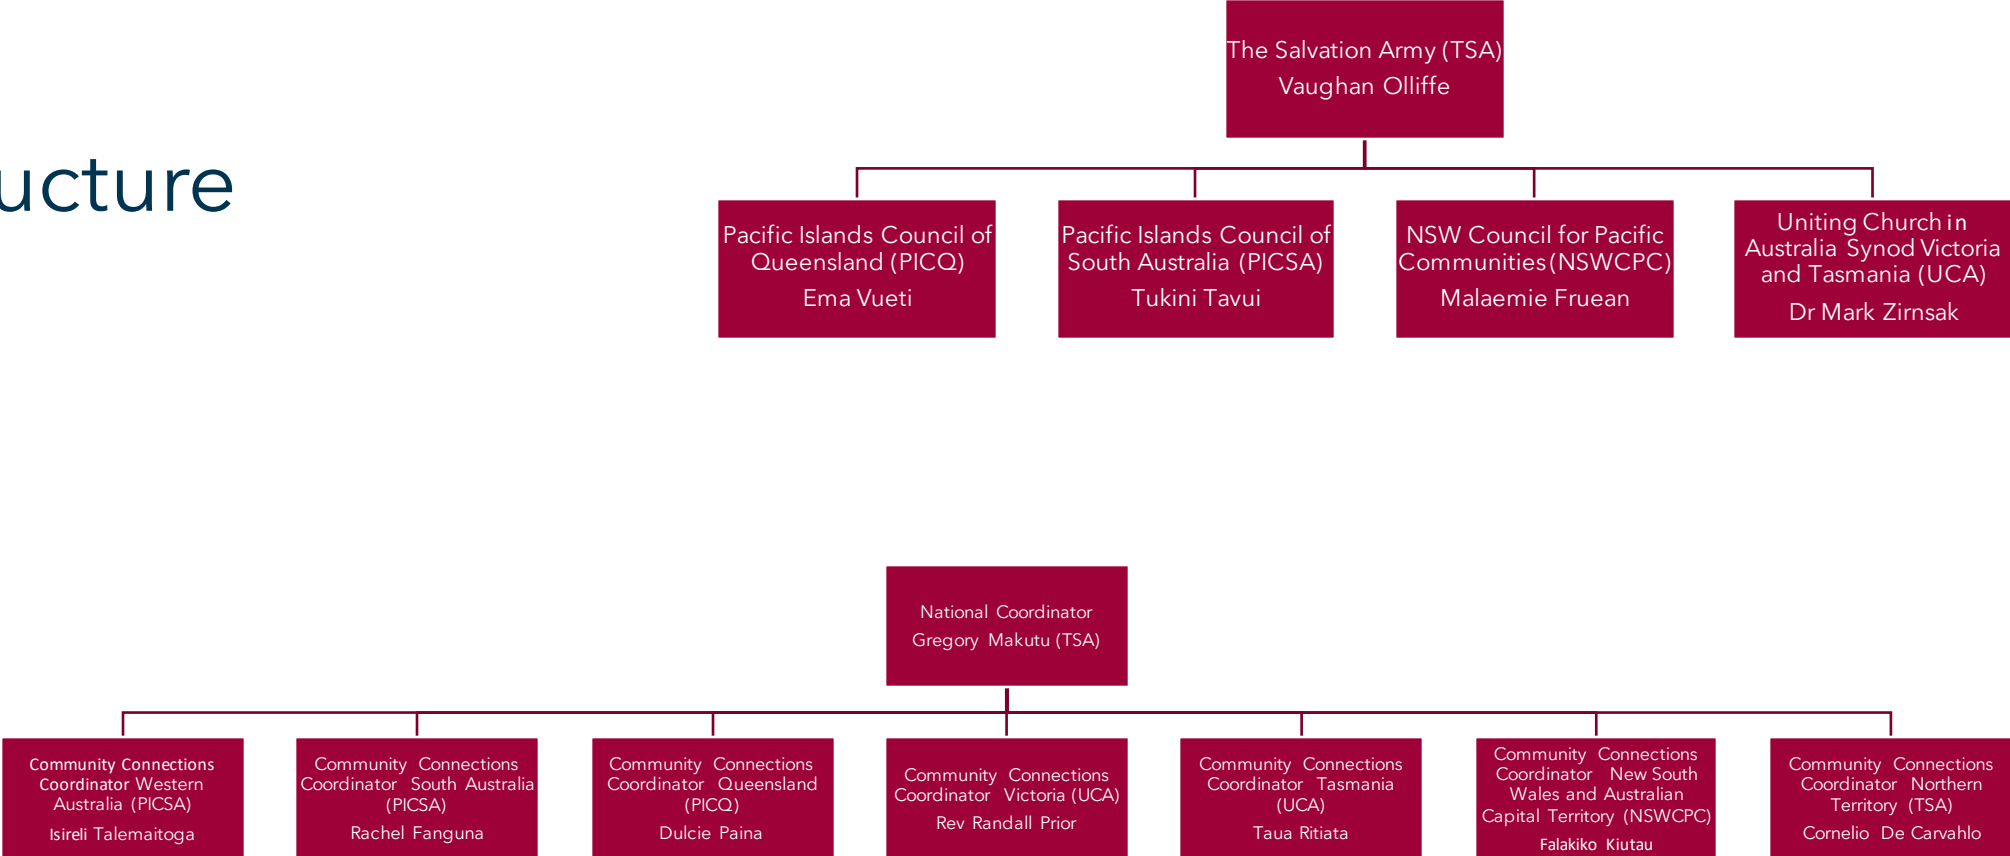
ucture

The Salvation Army (TSA)
Vaughan Olliffe

Pacific Islands Council of Queensland (PICQ)
Ema Vueti

Pacific Islands Council of South Australia (PICSA)
Tukini Tavui

NSW Council for Pacific Communities (NSWCPC)
Malaemie Fruean

Uniting Church in Australia Synod Victoria and Tasmania (UCA)
Dr Mark Zirnsak

National Coordinator
Gregory Makutu (TSA)

Community Connections Coordinator Western Australia (PICSA)
Isireli Talemaitoga

Community Connections Coordinator South Australia (PICSA)
Rachel Fanguna

Community Connections Coordinator Queensland (PICQ)
Dulcie Paina

Community Connections Coordinator Victoria (UCA)
Rev Randall Prior

Community Connections Coordinator Tasmania (UCA)
Taua Ritiata

Community Connections Coordinator New South Wales and Australian Capital Territory (NSWCPC)
Falakiko Kiutau

Community Connections Coordinator Northern Territory (TSA)
Cornelio De Carvahlo